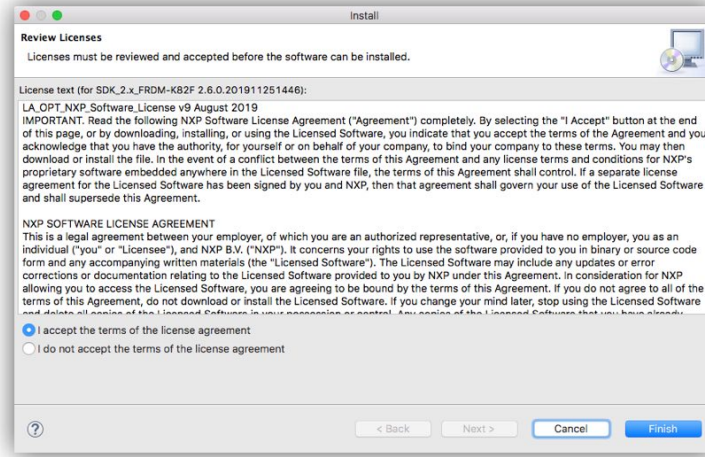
Install

Review Licenses

Licenses must be reviewed and accepted before the software can be installed.

License text (for SDK_2.x_FRDM-K82F 2.6.0.201911251446):

LA_OPT_NXP_Software_License v9 August 2019
IMPORTANT. Read the following NXP Software License Agreement ("Agreement") completely. By selecting the "I Accept" button at the end of this page, or by downloading, installing, or using the Licensed Software, you indicate that you accept the terms of the Agreement and you acknowledge that you have the authority, for yourself or on behalf of your company, to bind your company to these terms. You may then download or install the file. In the event of a conflict between the terms of this Agreement and any license terms and conditions for NXP's proprietary software embedded anywhere in the Licensed Software file, the terms of this Agreement shall control. If a separate license agreement for the Licensed Software has been signed by you and NXP, then that agreement shall govern your use of the Licensed Software and shall supersede this Agreement.

NXP SOFTWARE LICENSE AGREEMENT
This is a legal agreement between your employer, of which you are an authorized representative, or, if you have no employer, you as an individual ("you" or "Licensee"), and NXP B.V. ("NXP"). It concerns your rights to use the software provided to you in binary or source code form and any accompanying written materials (the "Licensed Software"). The Licensed Software may include any updates or error corrections or documentation relating to the Licensed Software provided to you by NXP under this Agreement. In consideration for NXP allowing you to access the Licensed Software, you are agreeing to be bound by the terms of this Agreement. If you do not agree to all of the terms of this Agreement, do not download or install the Licensed Software. If you change your mind later, stop using the Licensed Software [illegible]

I accept the terms of the license agreement
I do not accept the terms of the license agreement

?
< Back
Next >
Cancel
Finish